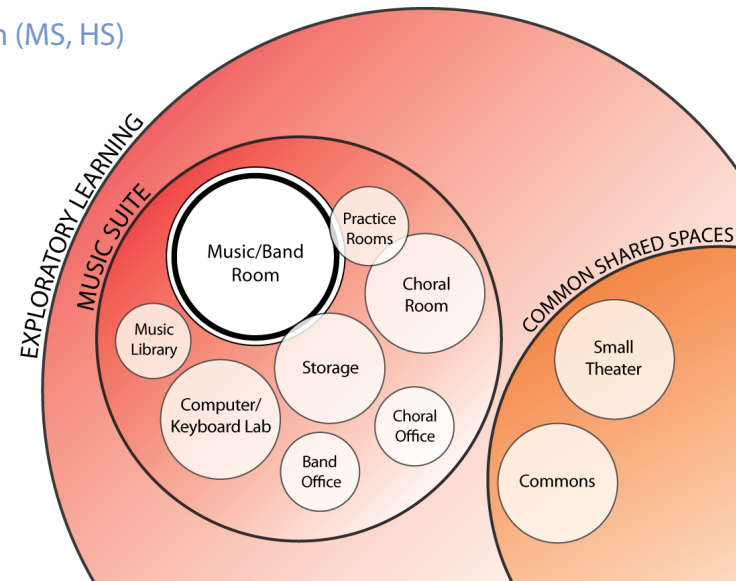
n (MS, HS)

EXPLORATORY LEARNING

MUSIC SUITE

Music/Band Room

Practice Rooms

Choral Room

Music Library

Storage

Computer/ Keyboard Lab

Choral Office

Band Office

COMMON SHARED SPACES

Small Theater

Commons